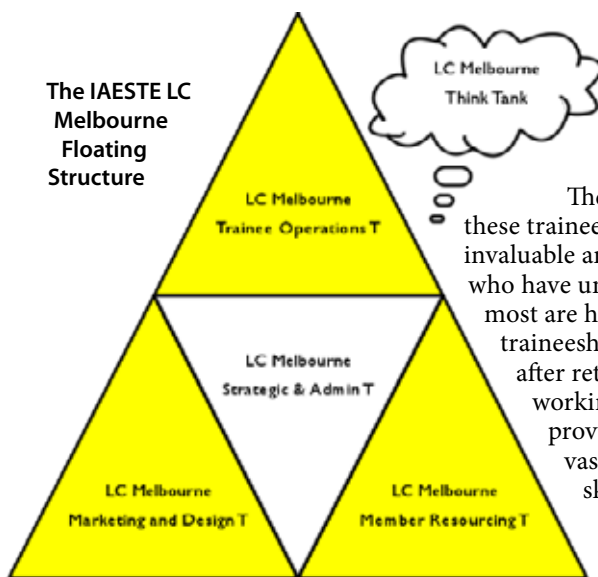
The IAESTE LC Melbourne Floating Structure

LC Melbourne Think Tank

LC Melbourne Trainee Operations T

LC Melbourne Strategic & Admin T

LC Melbourne Marketing and Design T

LC Melbourne Member Resourcing T

The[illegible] these trainee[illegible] invaluable an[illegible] who have un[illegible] most are h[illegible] traineesh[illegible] after ret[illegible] workin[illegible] prov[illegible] vas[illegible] sh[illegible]